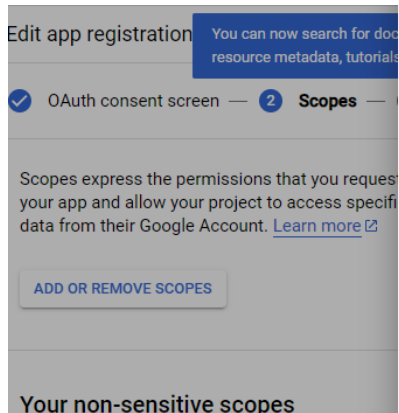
Edit app registration

You can now search for doc resource metadata, tutorials

OAuth consent screen — 2 Scopes —

Scopes express the permissions that you request your app and allow your project to access specifi data from their Google Account. Learn more

ADD OR REMOVE SCOPES

Your non-sensitive scopes